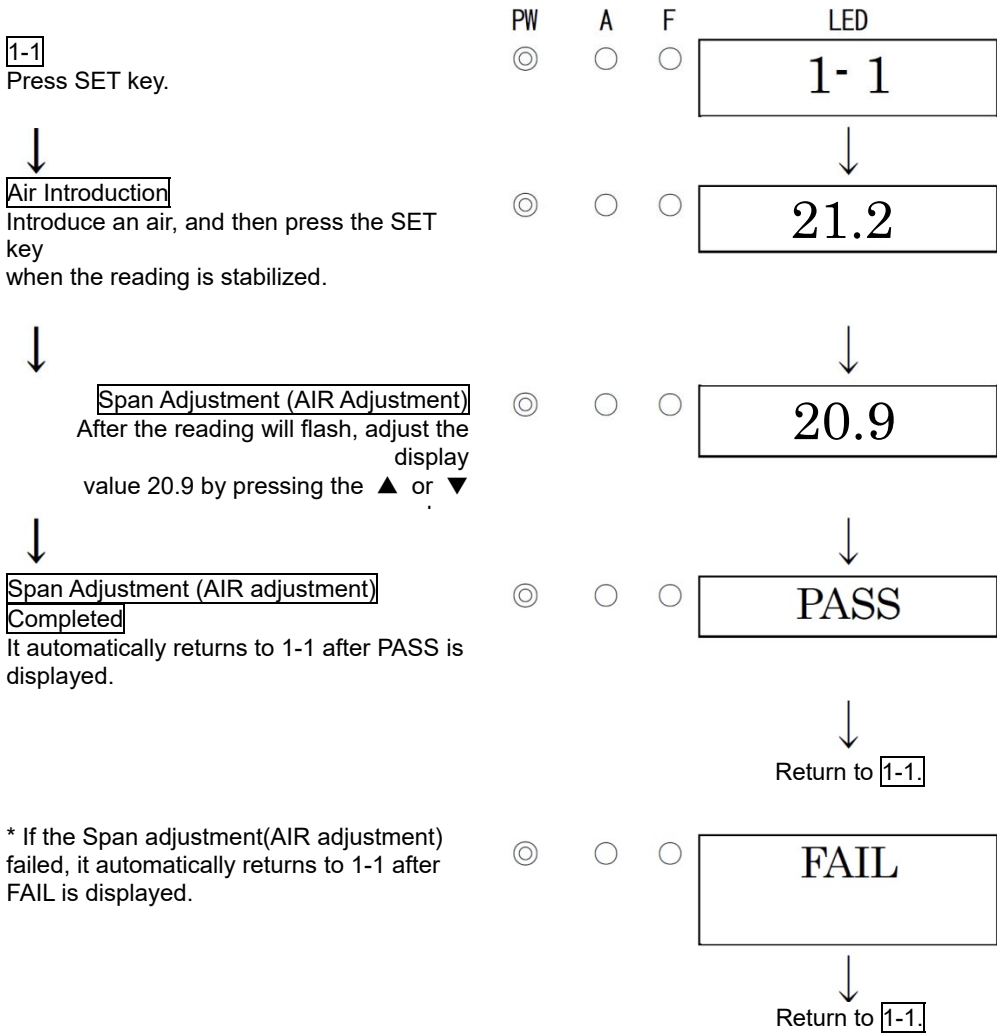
PW A F LED

1-1
Press SET key.

1- 1

Air Introduction
Introduce an air, and then press the SET key when the reading is stabilized.

21.2

Span Adjustment (AIR Adjustment)
After the reading will flash, adjust the display value 20.9 by pressing the ▲ or ▼ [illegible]

20.9

Span Adjustment (AIR adjustment) Completed
It automatically returns to 1-1 after PASS is displayed.

PASS

Return to 1-1.

* If the Span adjustment(AIR adjustment) failed, it automatically returns to 1-1 after FAIL is displayed.

FAIL

Return to 1-1.